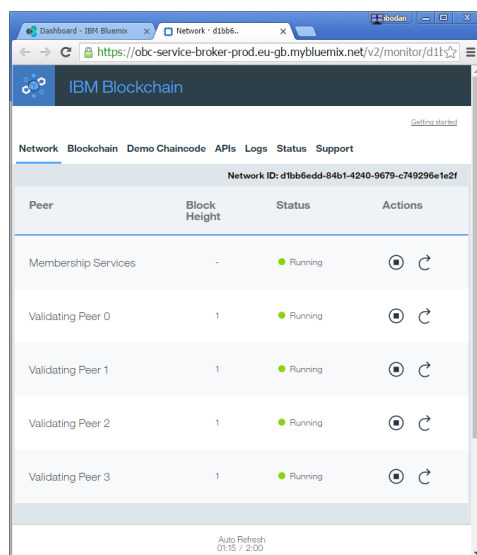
Dashboard - IBM Bluemix
Network · d1bb6..
ibodan
https://obc-service-broker-prod.eu-gb.mybluemix.net/v2/monitor/d1b

IBM Blockchain

Getting started

Network Blockchain Demo Chaincode APIs Logs Status Support

Network ID: d1bb6edd-84b1-4240-9679-c749296e1e2f

| Peer | Block Height | Status | Actions |
|---|---|---|---|
| Membership Services | - | Running | |
| Validating Peer 0 | 1 | Running | |
| Validating Peer 1 | 1 | Running | |
| Validating Peer 2 | 1 | Running | |
| Validating Peer 3 | 1 | Running | |

Auto Refresh
01:15 / 2:00